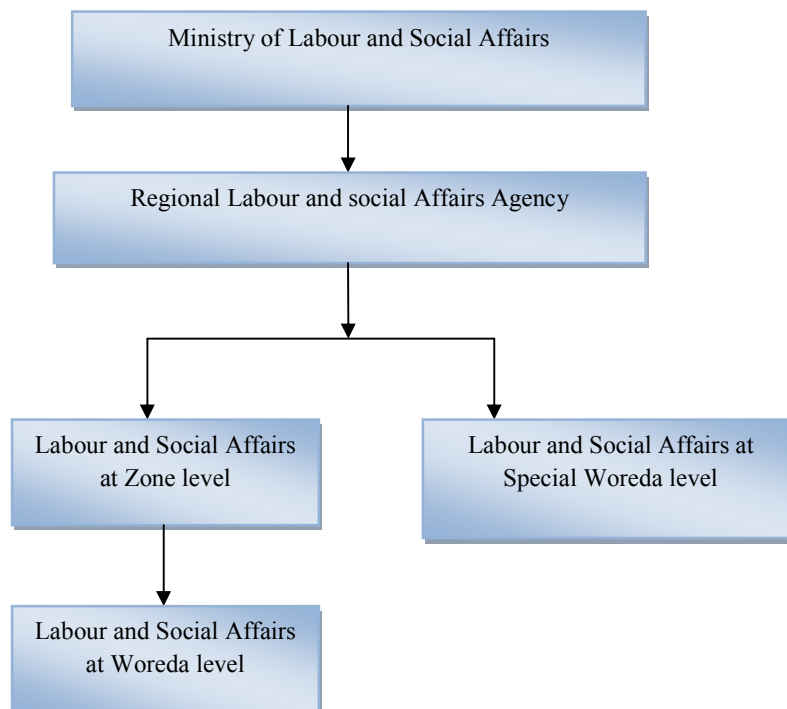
Ministry of Labour and Social Affairs

Regional Labour and social Affairs Agency

Labour and Social Affairs at Zone level

Labour and Social Affairs at Special Woreda level

Labour and Social Affairs at Woreda level